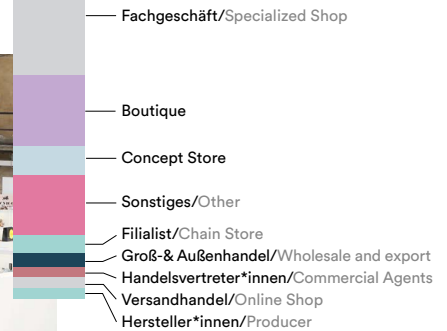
Fachgeschäft/Specialized Shop
Boutique
Concept Store
Sonstiges/Other
Filialist/Chain Store
Groß-& Außenhandel/Wholesale and export
Handelsvertreter*innen/Commercial Agents
Versandhandel/Online Shop
Hersteller*innen/Producer